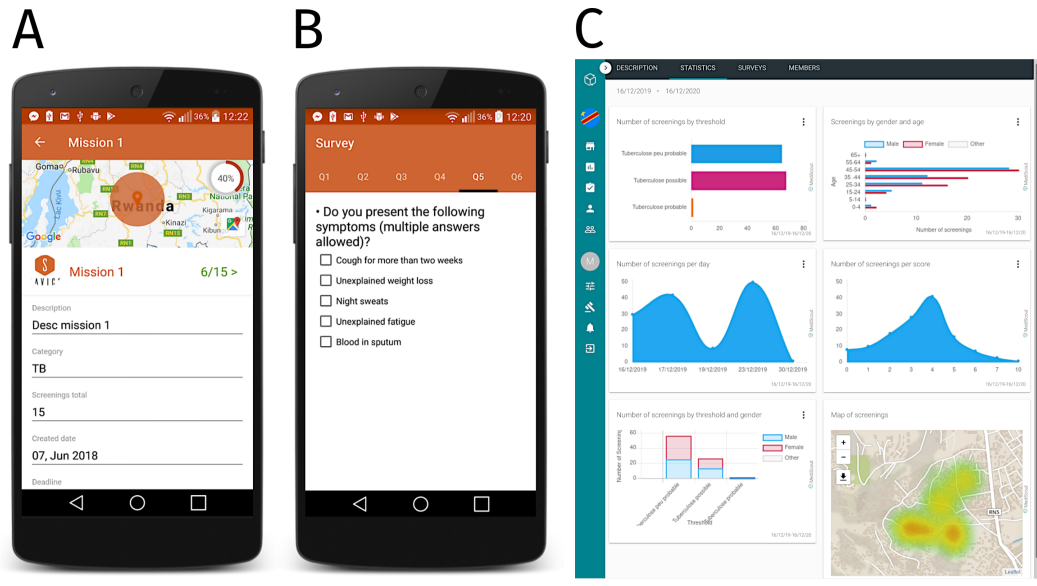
A

B

C

36% 12:22

Mission 1

Goma Rubavu Rwanda Kigarama National P Kinazi Kibun Google

40%

Mission 1

6/15 >

AVICE

Description

Desc mission 1

Category

TB

Screenings total

15

Created date

07, Jun 2018

Deadline

36% 12:20

Survey

Q1 Q2 Q3 Q4 Q5 Q6

• Do you present the following symptoms (multiple answers allowed)?

Cough for more than two weeks

Unexplained weight loss

Night sweats

Unexplained fatigue

Blood in sputum

DESCRIPTION STATISTICS SURVEYS MEMBERS

16/12/2019 • 16/12/2020

Number of screenings by threshold

Tuberculose peu probable

Tuberculose possible

Tuberculose probable

0 20 40 60 80

Screenings by gender and age

Male Female Other

65+ 55-64 45-54 35-44 25-34 15-24 5-14 0-4

Age

0 10 20 30

Number of screenings

Number of screenings per day

50 40 30 20 10 0

16/12/2019 17/12/2019 19/12/2019 23/12/2019 30/12/2019

Number of screenings per score

50 40 30 20 10 0

0 1 2 3 4 5 7 10

Number of screenings by threshold and gender

80 60 40 20 0

Number of Screenings

Tuberculose peu probable Tuberculose possible Tuberculose probable

Threshold

Male Female Other

Map of screenings

RN5

Leaflet